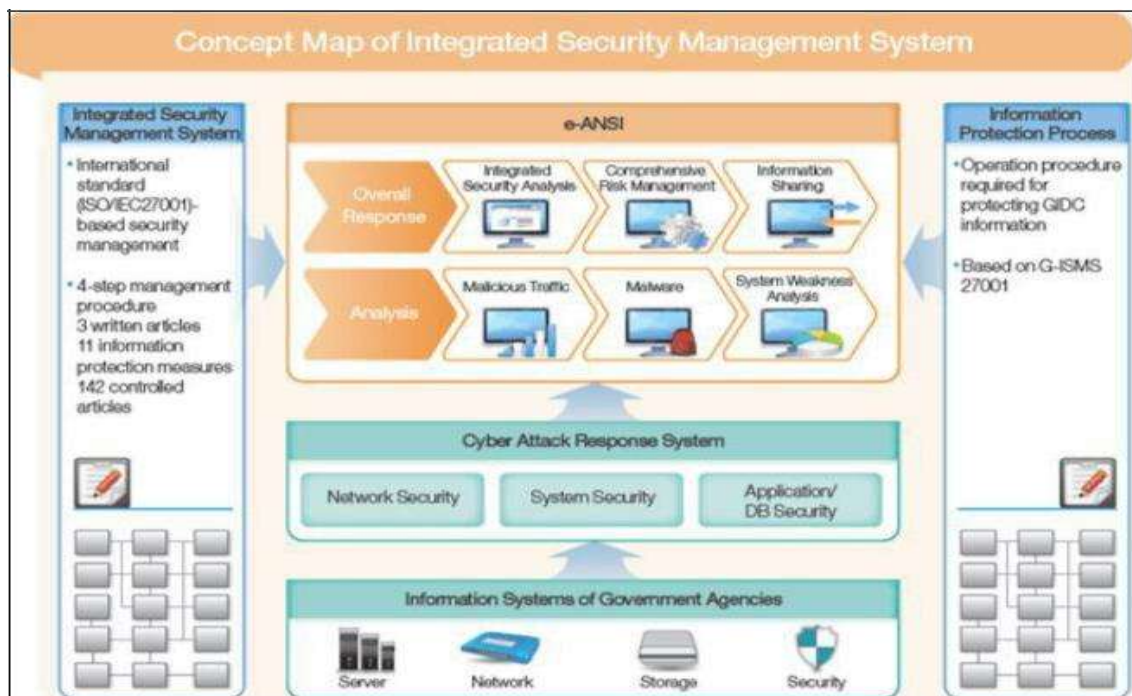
Concept Map of Integrated Security Management System

Integrated Security Management System

• International standard (ISO/IEC27001)-based security management

• 4-step management procedure
3 written articles
11 information protection measures
142 controlled articles

e-ANSI

Overall Response

Integrated Security Analysis

Comprehensive Risk Management

Information Sharing

Analysis

Malicious Traffic

Malware

System Weakness Analysis

Cyber Attack Response System

Network Security

System Security

Application/ DB Security

Information Systems of Government Agencies

Server

Network

Storage

Security

Information Protection Process

• Operation procedure required for protecting GIDC information

• Based on G-ISMS 27001